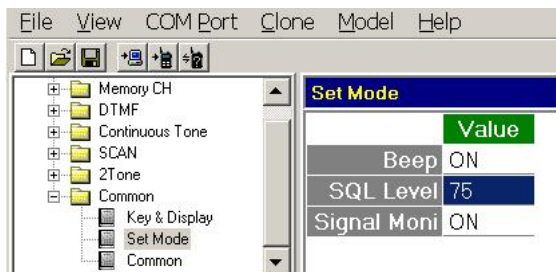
File View COM Port Clone Model Help

Memory CH
DTMF
Continuous Tone
SCAN
2Tone
Common
Key & Display
Set Mode
Common

Set Mode

| | Value |
|---|---|
| Beep | ON |
| SQL Level | 75 |
| Signal Moni | ON |